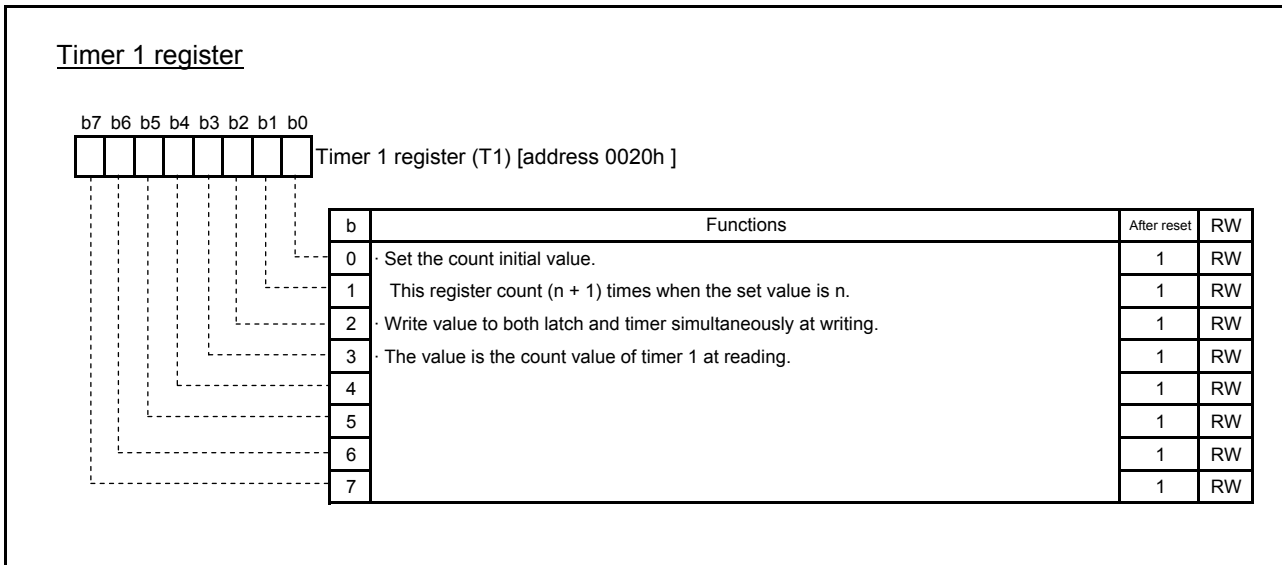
Timer 1 register

b7 b6 b5 b4 b3 b2 b1 b0

Timer 1 register (T1) [address 0020h ]

| b | Functions | After reset | RW |
|---|---|---|---|
| 0 | · Set the count initial value. | 1 | RW |
| 1 | This register count (n + 1) times when the set value is n. | 1 | RW |
| 2 | · Write value to both latch and timer simultaneously at writing. | 1 | RW |
| 3 | · The value is the count value of timer 1 at reading. | 1 | RW |
| 4 | | 1 | RW |
| 5 | | 1 | RW |
| 6 | | 1 | RW |
| 7 | | 1 | RW |